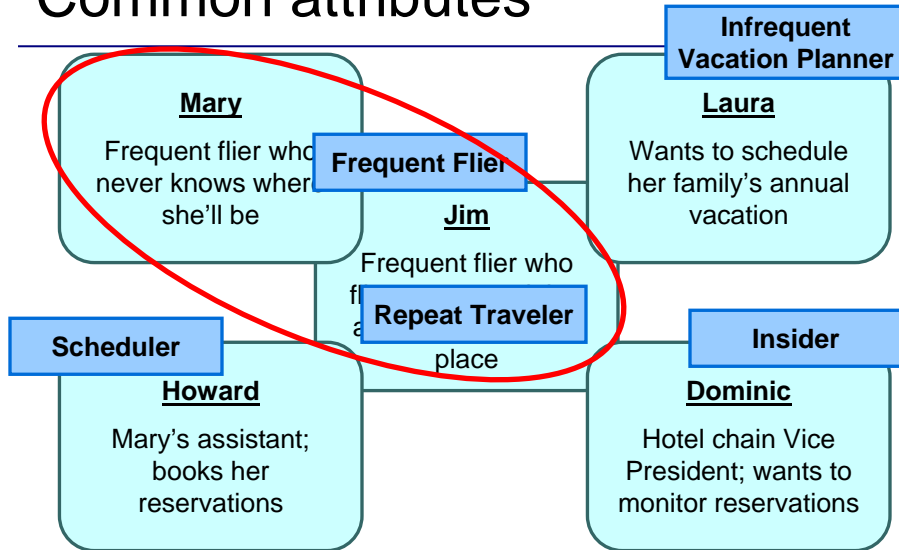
Common attributes

Infrequent Vacation Planner

Mary

Frequent flier who never knows where she'll be

Frequent Flier

Laura

Wants to schedule her family's annual vacation

Jim

Frequent flier who fl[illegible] a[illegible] place

Repeat Traveler

Scheduler

Insider

Howard

Mary's assistant; books her reservations

Dominic

Hotel chain Vice President; wants to monitor reservations